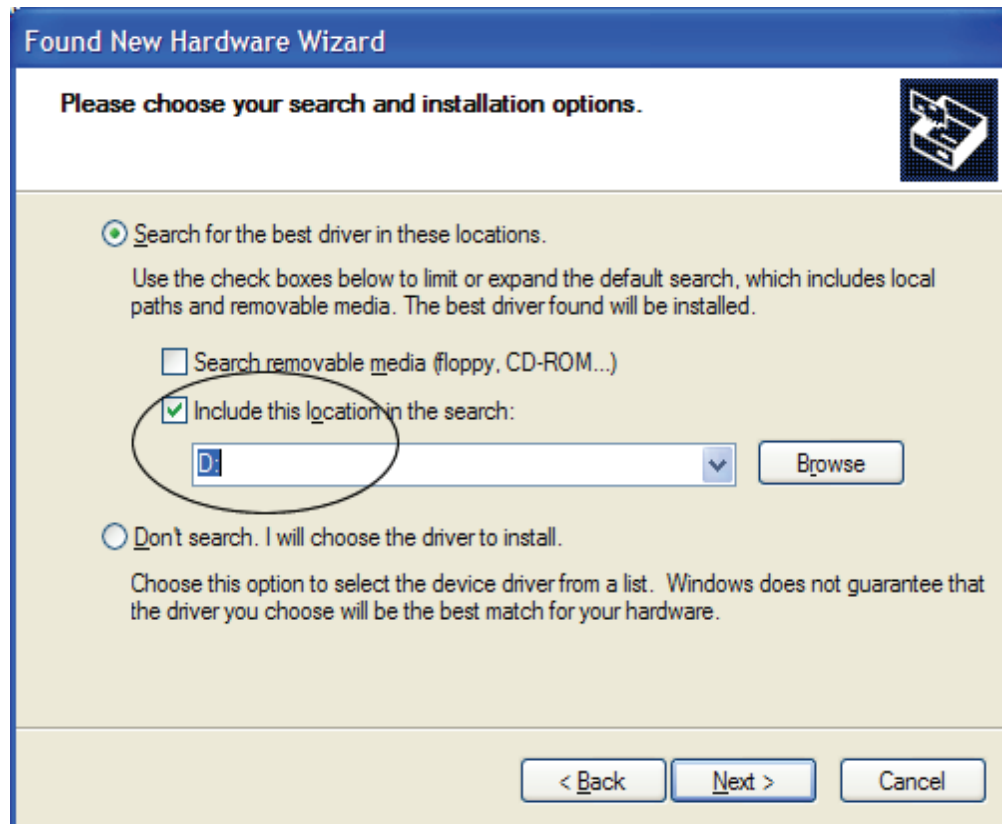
Found New Hardware Wizard

Please choose your search and installation options.

Search for the best driver in these locations.

Use the check boxes below to limit or expand the default search, which includes local paths and removable media. The best driver found will be installed.

Search removable media (floppy, CD-ROM...)

Include this location in the search:

D:

Browse

Don't search. I will choose the driver to install.

Choose this option to select the device driver from a list. Windows does not guarantee that the driver you choose will be the best match for your hardware.

< Back

Next >

Cancel